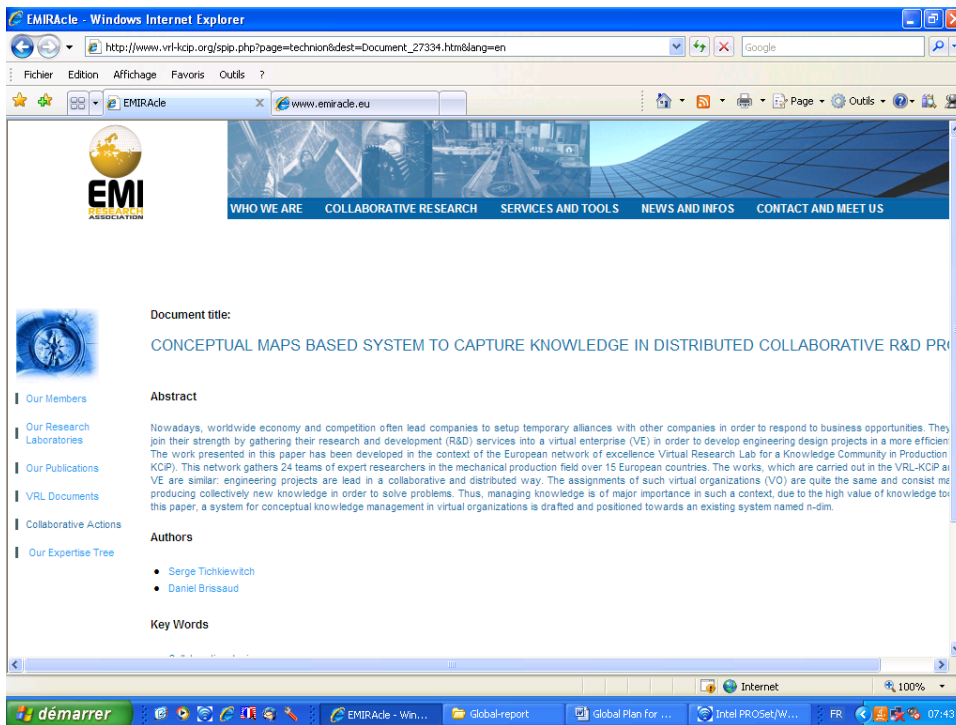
EMIRAcle - Windows Internet Explorer

http://www.vrl-kcip.org/spip.php?page=technion&dest=Document_27334.htm&lang=en

Google

Fichier Edition Affichage Favoris Outils ?

EMIRAcle

www.emiracle.eu

Page Outils

EMI RESEARCH ASSOCIATION

WHO WE ARE COLLABORATIVE RESEARCH SERVICES AND TOOLS NEWS AND INFOS CONTACT AND MEET US

Our Members

Our Research Laboratories

Our Publications

VRL Documents

Collaborative Actions

Our Expertise Tree

Document title:

CONCEPTUAL MAPS BASED SYSTEM TO CAPTURE KNOWLEDGE IN DISTRIBUTED COLLABORATIVE R&D PR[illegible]

Abstract

Nowadays, worldwide economy and competition often lead companies to setup temporary alliances with other companies in order to respond to business opportunities. They join their strength by gathering their research and development (R&D) services into a virtual enterprise (VE) in order to develop engineering design projects in a more efficien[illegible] The work presented in this paper has been developed in the context of the European network of excellence Virtual Research Lab for a Knowledge Community in Production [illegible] KCiP). This network gathers 24 teams of expert researchers in the mechanical production field over 15 European countries. The works, which are carried out in the VRL-KCiP a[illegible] VE are similar: engineering projects are lead in a collaborative and distributed way. The assignments of such virtual organizations (VO) are quite the same and consist ma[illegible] producing collectively new knowledge in order to solve problems. Thus, managing knowledge is of major importance in such a context, due to the high value of knowledge to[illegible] this paper, a system for conceptual knowledge management in virtual organizations is drafted and positioned towards an existing system named n-dim.

Authors

Serge Tichkiewitch

Daniel Brissaud

Key Words

Internet

100%

démarrer

EMIRAcle - Win...

Global-report

Global Plan for ...

Intel PROSet/W...

FR

07:43